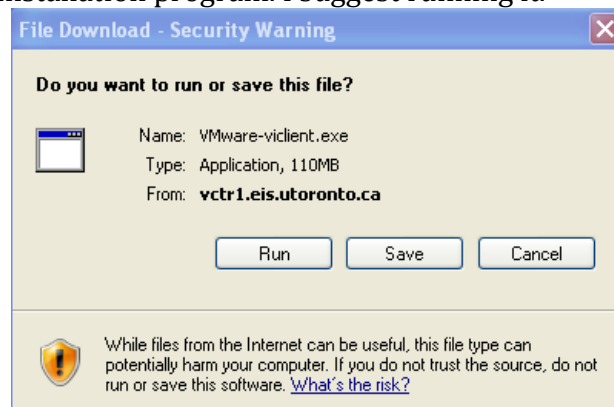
installation program. I suggest running it

File Download - Security Warning

Do you want to run or save this file?

Name: VMware-viclient.exe
Type: Application, 110MB
From: vctr1.eis.utoronto.ca

Run Save Cancel

While files from the Internet can be useful, this file type can potentially harm your computer. If you do not trust the source, do not run or save this software. What's the risk?